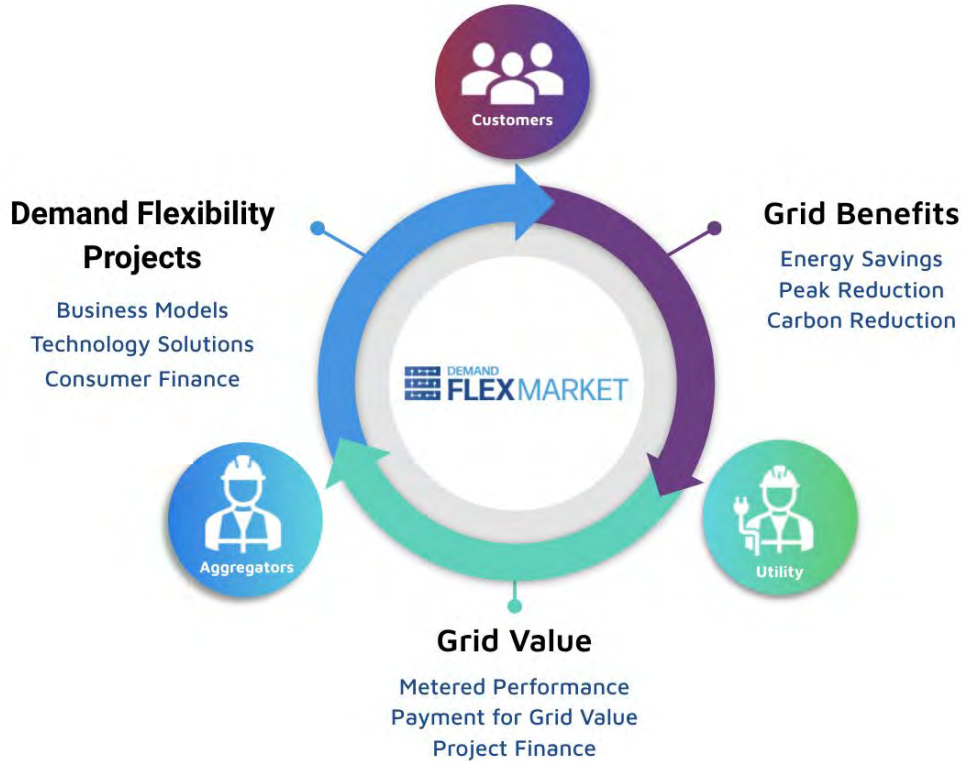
Customers

Demand Flexibility Projects

Business Models
Technology Solutions
Consumer Finance

Grid Benefits

Energy Savings
Peak Reduction
Carbon Reduction

DEMAND FLEXMARKET

Aggregators

Utility

Grid Value

Metered Performance
Payment for Grid Value
Project Finance